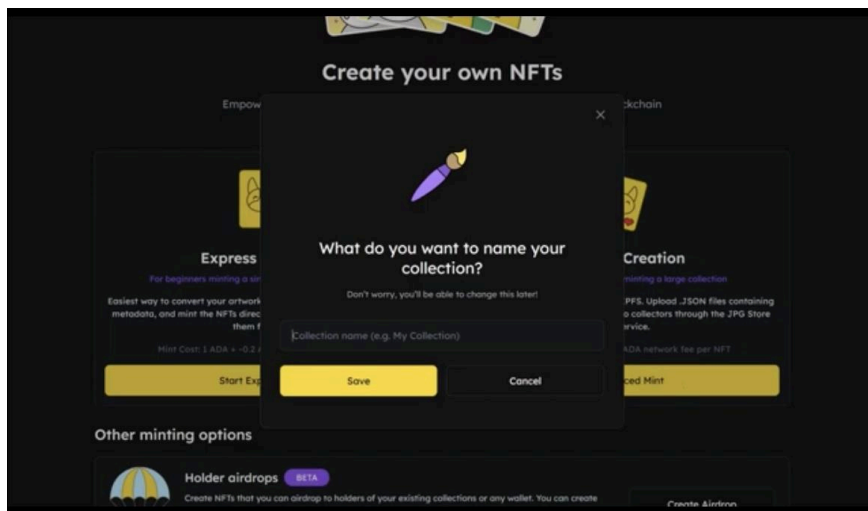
Create your own NFTs

Empow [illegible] ckchain

×

What do you want to name your collection?

Don't worry, you'll be able to change this later!

Collection name (e.g. My Collection)

Save

Cancel

Express

For beginners minting a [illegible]

Easiest way to convert your artwork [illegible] metadata, and mint the NFTs direc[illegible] them f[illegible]

Mint Cost: 1 ADA + ~0.2 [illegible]

Start Exp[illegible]

Creation

minting a large collection

PFS. Upload .JSON files containing o collectors through the JPG Store ervice.

ADA network fee per NFT

ced Mint

Other minting options

Holder airdrops BETA

Create NFTs that you can airdrop to holders of your existing collections or any wallet. You can create

Create Airdrop